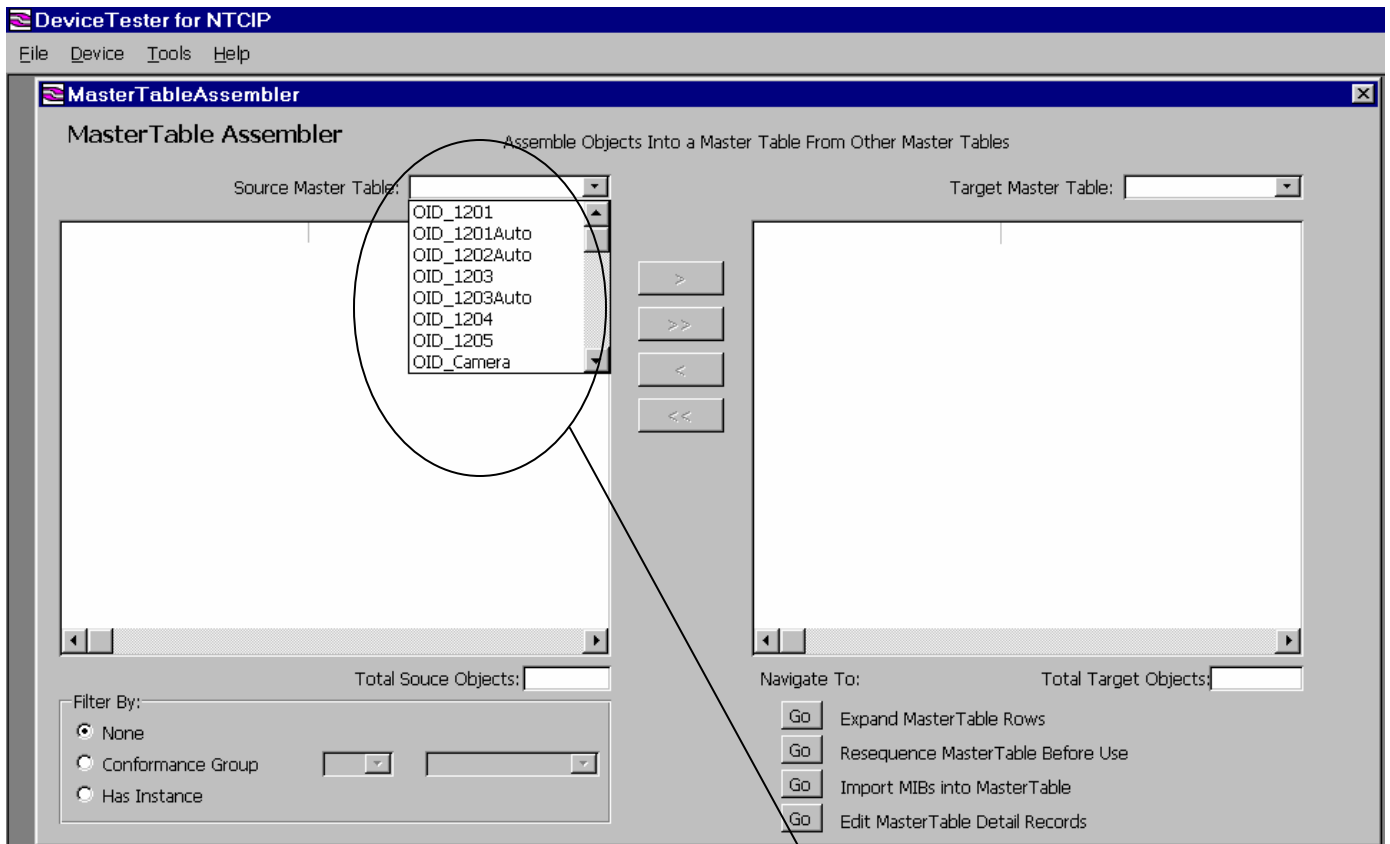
DeviceTester for NTCIP

File Device Tools Help

MasterTableAssembler

MasterTable Assembler

Assemble Objects Into a Master Table From Other Master Tables

Source Master Table:

OID_1201
OID_1201Auto
OID_1202Auto
OID_1203
OID_1203Auto
OID_1204
OID_1205
OID_Camera

>
>>
<
<<

Target Master Table:

Total Souce Objects:

Filter By:
None
Conformance Group
Has Instance

Navigate To:

Total Target Objects:

Go Expand MasterTable Rows
Go Resequence MasterTable Before Use
Go Import MIBs into MasterTable
Go Edit MasterTable Detail Records